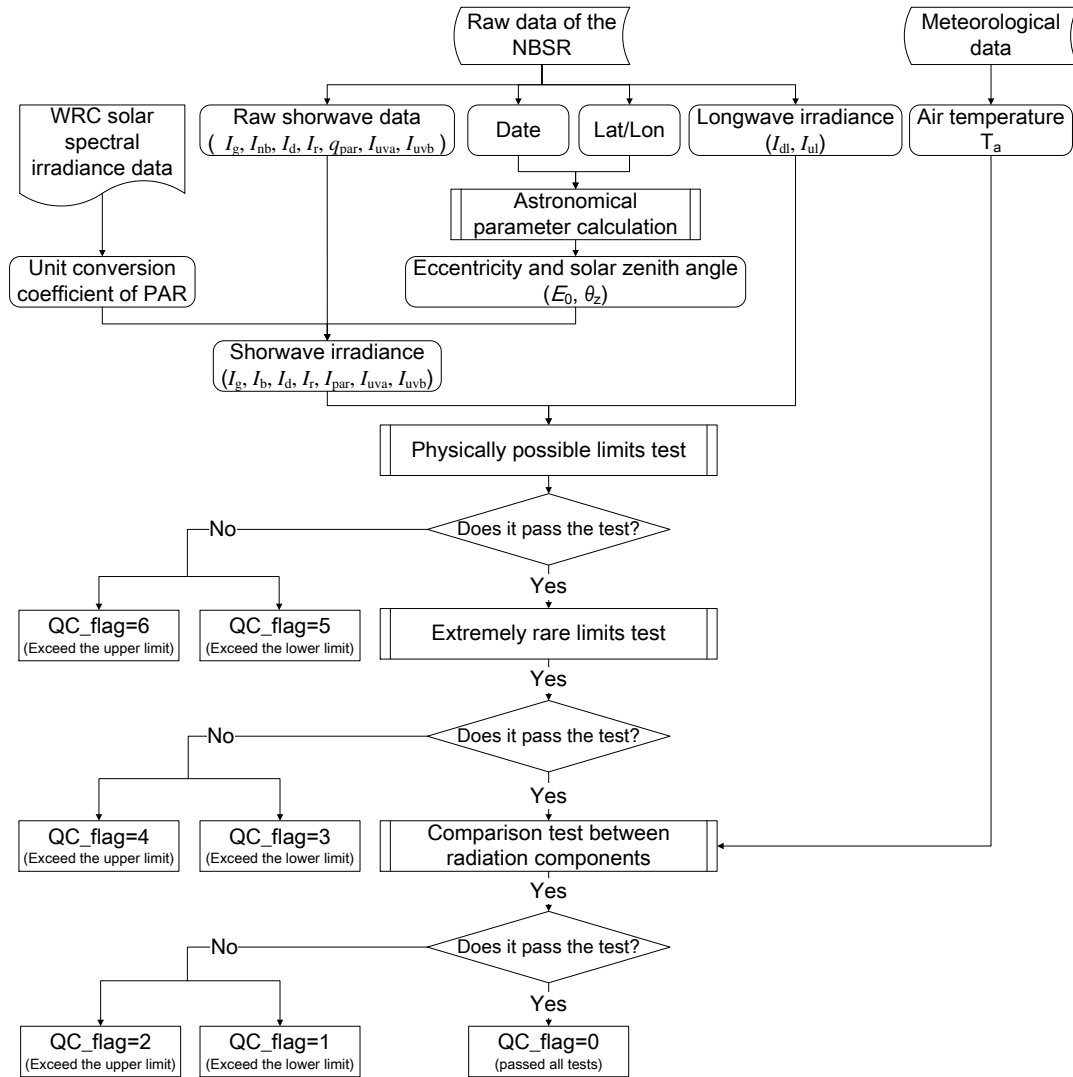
Raw data of the NBSR

Meteorological data

WRC solar spectral irradiance data

Raw shorwave data ( $I_g$, $I_{nb}$, $I_d$, $I_r$, $q_{par}$, $I_{uva}$, $I_{uvb}$ )

Date

Lat/Lon

Longwave irradiance ($I_{dl}$, $I_{ul}$)

Air temperature $T_a$

Astronomical parameter calculation

Unit conversion coefficient of PAR

Eccentricity and solar zenith angle ($E_0$, $\theta_z$)

Shorwave irradiance ($I_g$, $I_b$, $I_d$, $I_r$, $I_{par}$, $I_{uva}$, $I_{uvb}$)

Physically possible limits test

Does it pass the test?

No

Yes

QC_flag=6 (Exceed the upper limit)

QC_flag=5 (Exceed the lower limit)

Extremely rare limits test

Yes

Does it pass the test?

No

Yes

QC_flag=4 (Exceed the upper limit)

QC_flag=3 (Exceed the lower limit)

Comparison test between radiation components

Yes

Does it pass the test?

No

Yes

QC_flag=2 (Exceed the upper limit)

QC_flag=1 (Exceed the lower limit)

QC_flag=0 (passed all tests)